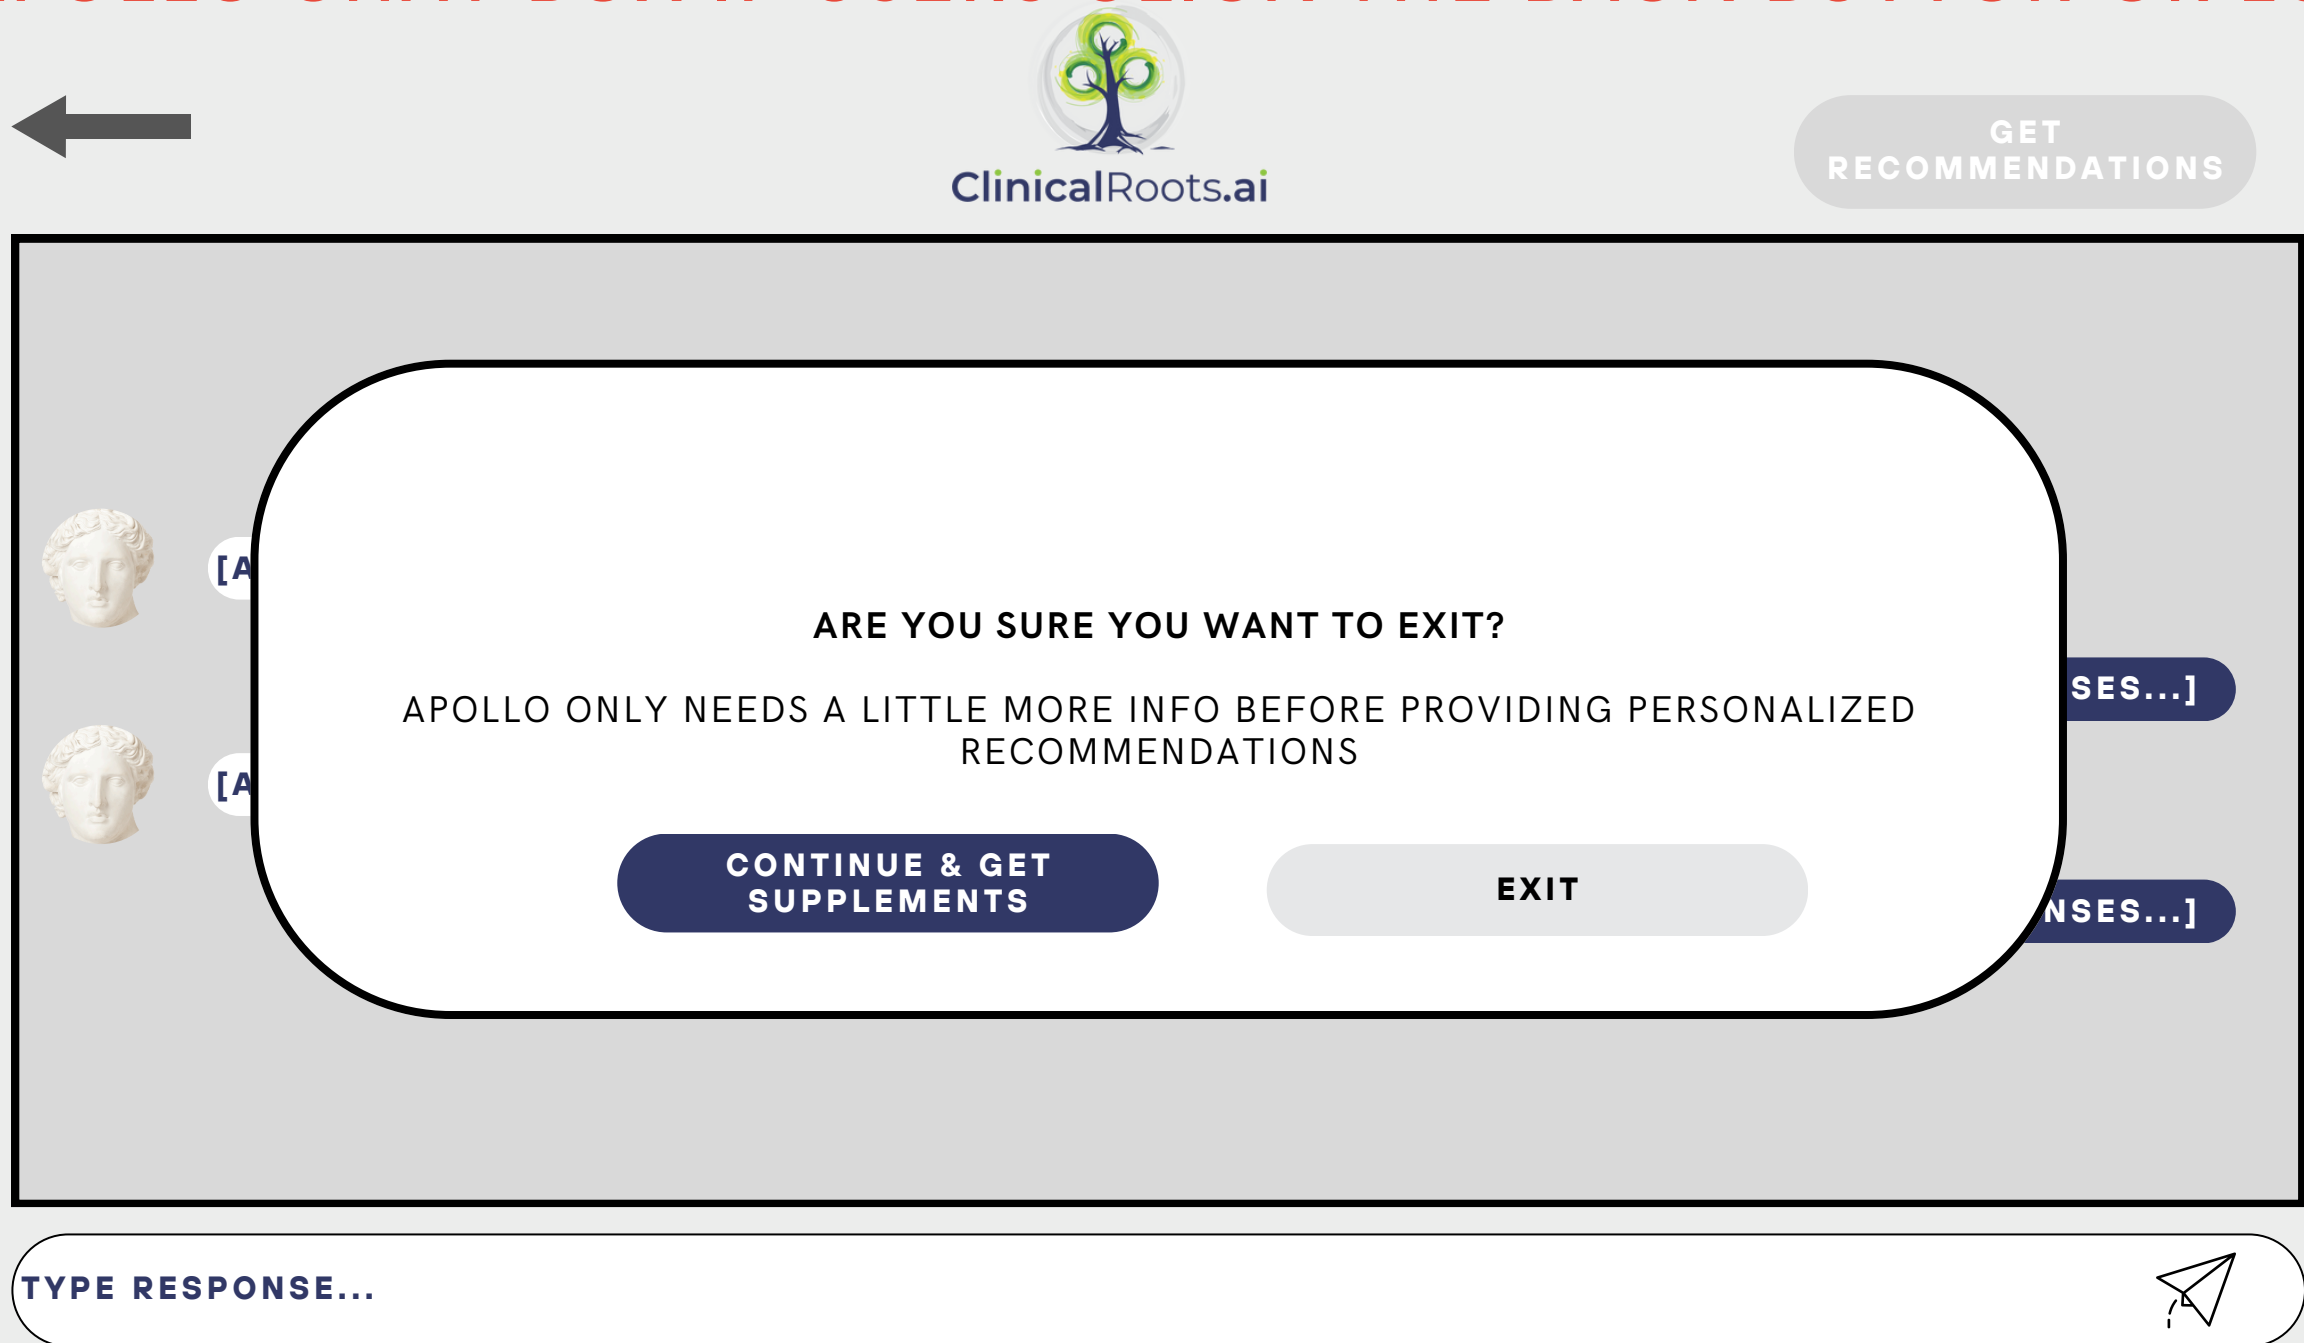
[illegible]

ClinicalRoots.ai

GET RECOMMENDATIONS

[A

[A

SES...]

NSES...]

ARE YOU SURE YOU WANT TO EXIT?

APOLLO ONLY NEEDS A LITTLE MORE INFO BEFORE PROVIDING PERSONALIZED RECOMMENDATIONS

CONTINUE & GET SUPPLEMENTS

EXIT

TYPE RESPONSE...